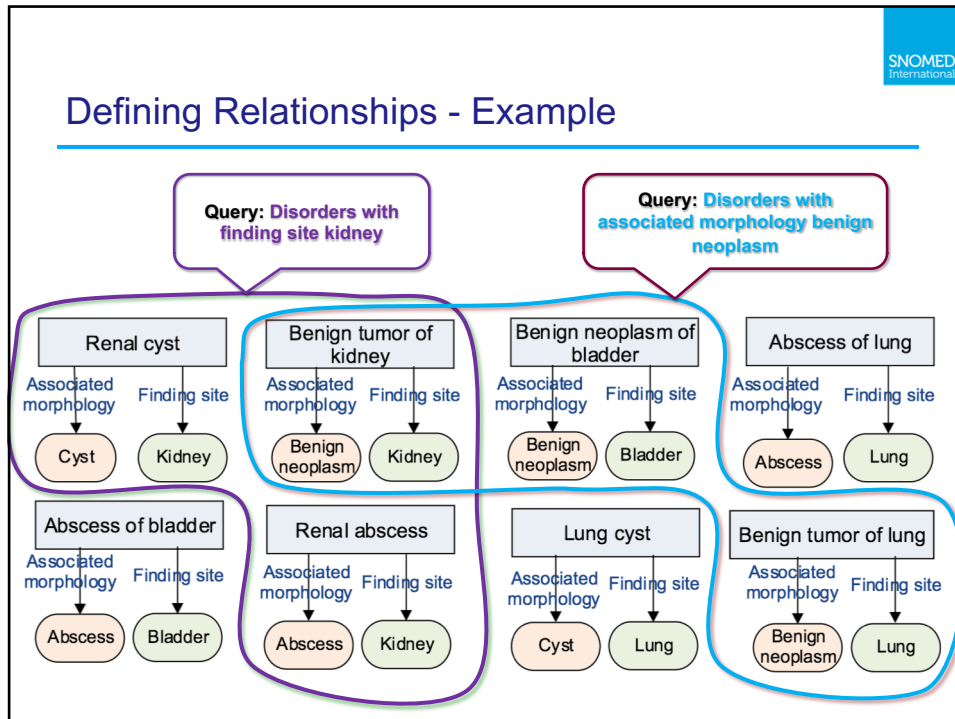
SNOMED International

Defining Relationships - Example

Query: Disorders with finding site kidney

Query: Disorders with associated morphology benign neoplasm

Renal cyst
Associated morphology
Finding site
Cyst
Kidney

Benign tumor of kidney
Associated morphology
Finding site
Benign neoplasm
Kidney

Benign neoplasm of bladder
Associated morphology
Finding site
Benign neoplasm
Bladder

Abscess of lung
Associated morphology
Finding site
Abscess
Lung

Abscess of bladder
Associated morphology
Finding site
Abscess
Bladder

Renal abscess
Associated morphology
Finding site
Abscess
Kidney

Lung cyst
Associated morphology
Finding site
Cyst
Lung

Benign tumor of lung
Associated morphology
Finding site
Benign neoplasm
Lung